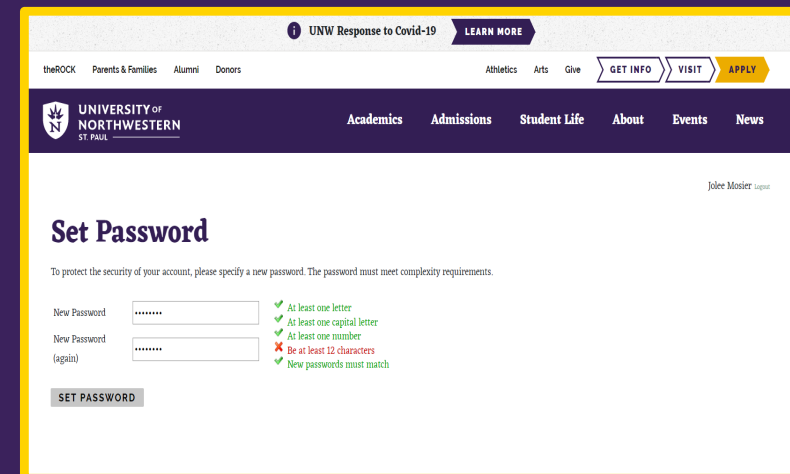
UNW Response to Covid-19 LEARN MORE

theROCK Parents & Families Alumni Donors

Athletics Arts Give GET INFO VISIT APPLY

UNIVERSITY OF NORTHWESTERN ST. PAUL

Academics Admissions Student Life About Events News

Jolee Mosier Logout

Set Password

To protect the security of your account, please specify a new password. The password must meet complexity requirements.

New Password ••••••••

New Password (again) ••••••••

At least one letter
At least one capital letter
At least one number
Be at least 12 characters
New passwords must match

SET PASSWORD